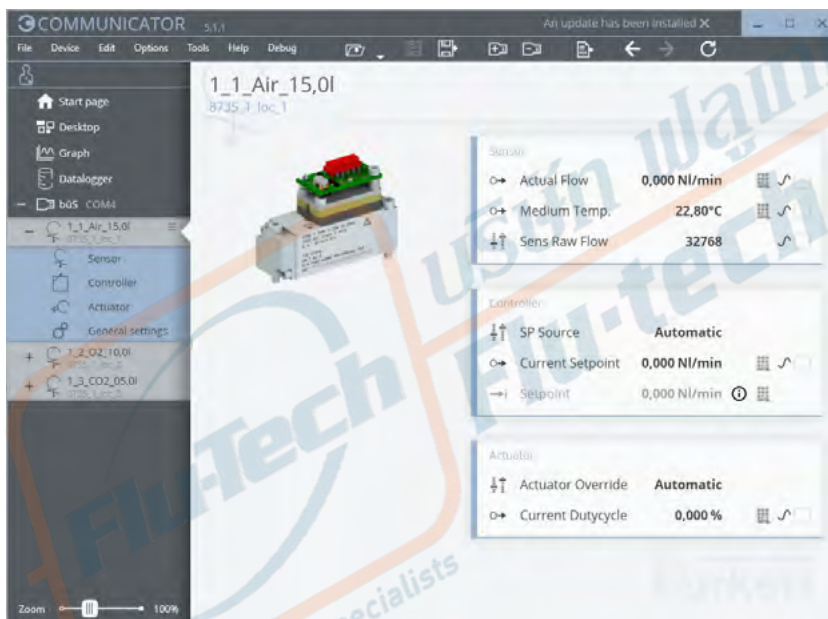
COMMUNICATOR 5.1.1

An update has been installed ×

File Device Edit Options Tools Help Debug

Start page
Desktop
Graph
Datalogger
büS COM4
1_1_Air_15,0l
8735_1_loc_1
Sensor
Controller
Actuator
General settings
1_2_O2_10,0l
8735_1_loc_2
1_3_CO2_05,0l
8735_1_loc_3

Zoom 100%

1_1_Air_15,0l
8735_1_loc_1

Sensor
Actual Flow 0,000 Nl/min
Medium Temp. 22,80°C
Sens Raw Flow 32768

Controller
SP Source Automatic
Current Setpoint 0,000 Nl/min
Setpoint 0,000 Nl/min

Actuator
Actuator Override Automatic
Current Dutycycle 0,000 %

บริษัท ฟลู เทค
Flu-Tech
Flu-tech
specialists
Bürkert